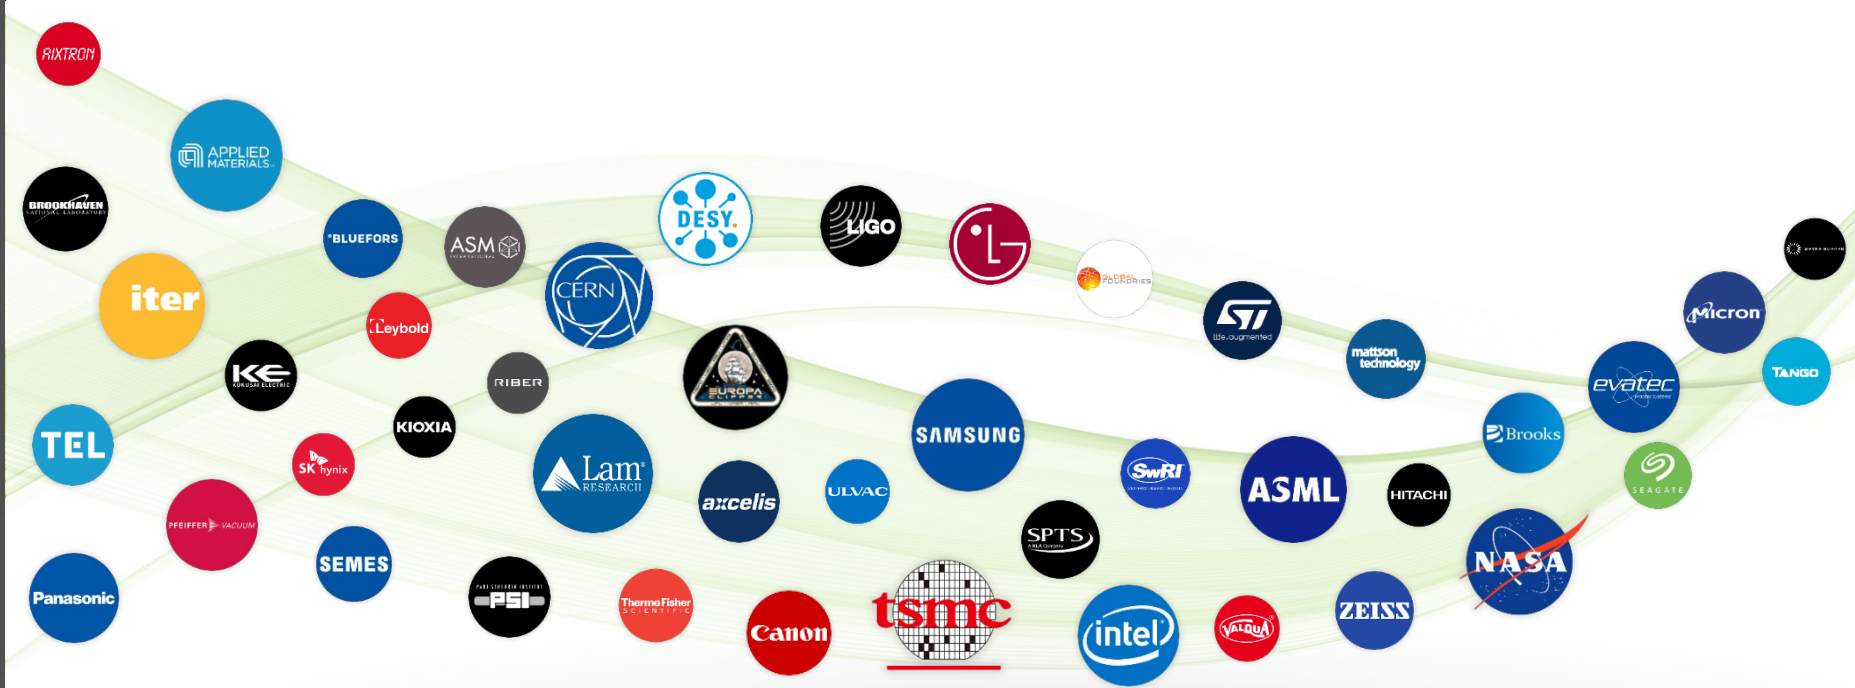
AIXTRON

APPLIED MATERIALS

BROOKHAVEN NATIONAL LABORATORY

BLUEFORS

ASM

DESY.

LIGO

LG

GLOBAL FOUNDRIES

iter

Leybold

CERN

KE KOKUSAI ELECTRIC

RIBER

EUROPA CLIPPER

ST life.augmented

mattson technology

Micron

TEL

KIOXIA

SAMSUNG

evatec

TANGO

SK hynix

Lam RESEARCH

Brooks

PFEIFFER VACUUM

axcelis

ULVAC

SwRI

ASML

HITACHI

SEAGATE

SEMES

SPTS

NASA

Panasonic

PSI

Thermo Fisher SCIENTIFIC

Canon

tsmc

intel

VALQUA

ZEISS